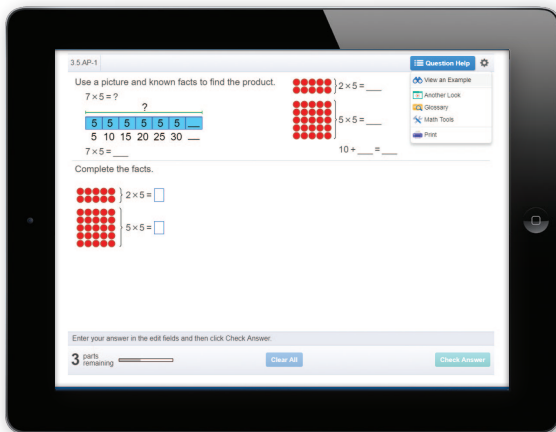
3.5.AP-1

Question Help

View an Example
Another Look
Glossary
Math Tools
Print

Use a picture and known facts to find the product.

$7 \times 5 = ?$

?

| 5 | 5 | 5 | 5 | 5 | 5 | ___ |
|---|---|---|---|---|---|---|

5 10 15 20 25 30 ___

$7 \times 5 =$ ___

$2 \times 5 =$ ___

$5 \times 5 =$ ___

$10 +$ ___ $=$ ___

Complete the facts.

$2 \times 5 =$ ☐

$5 \times 5 =$ ☐

Enter your answer in the edit fields and then click Check Answer.

3 parts remaining

Clear All

Check Answer